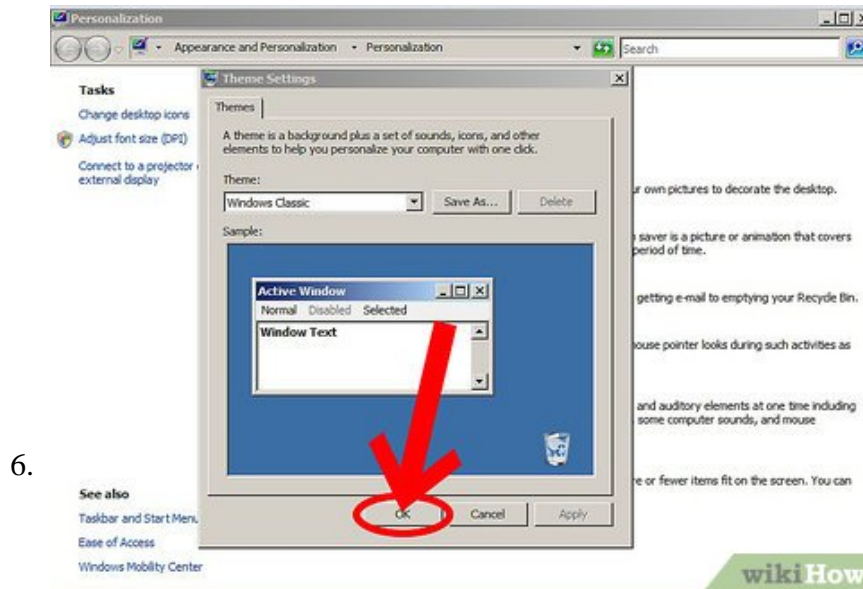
6.

Personalization

Appearance and Personalization • Personalization

Search

Tasks

Change desktop icons

Adjust font size (DPI)

Connect to a projector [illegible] external display

See also

Taskbar and Start Menu

Ease of Access

Windows Mobility Center

r own pictures to decorate the desktop.

saver is a picture or animation that covers period of time.

getting e-mail to emptying your Recycle Bin.

ouse pointer looks during such activities as

and auditory elements at one time including some computer sounds, and mouse

e or fewer items fit on the screen. You can

Theme Settings

Themes

A theme is a background plus a set of sounds, icons, and other elements to help you personalize your computer with one click.

Theme:

Windows Classic

Save As...

Delete

Sample:

Active Window

Normal Disabled Selected

Window Text

OK

Cancel

Apply

wikiHow